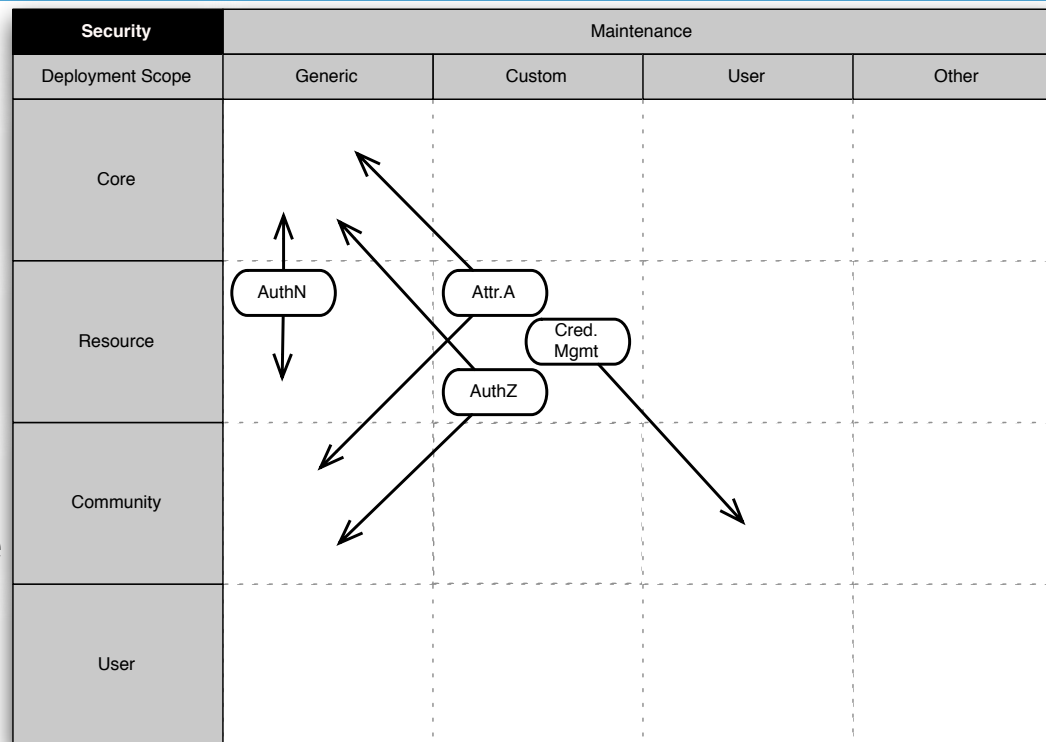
| Security | Maintenance | | | |
|---|---|---|---|---|
| Deployment Scope | Generic | Custom | User | Other |
| Core | | | | |
| Resource | | | | |
| Community | | | | |
| User | | | | |

AuthN

Attr.A

Cred. Mgmt

AuthZ